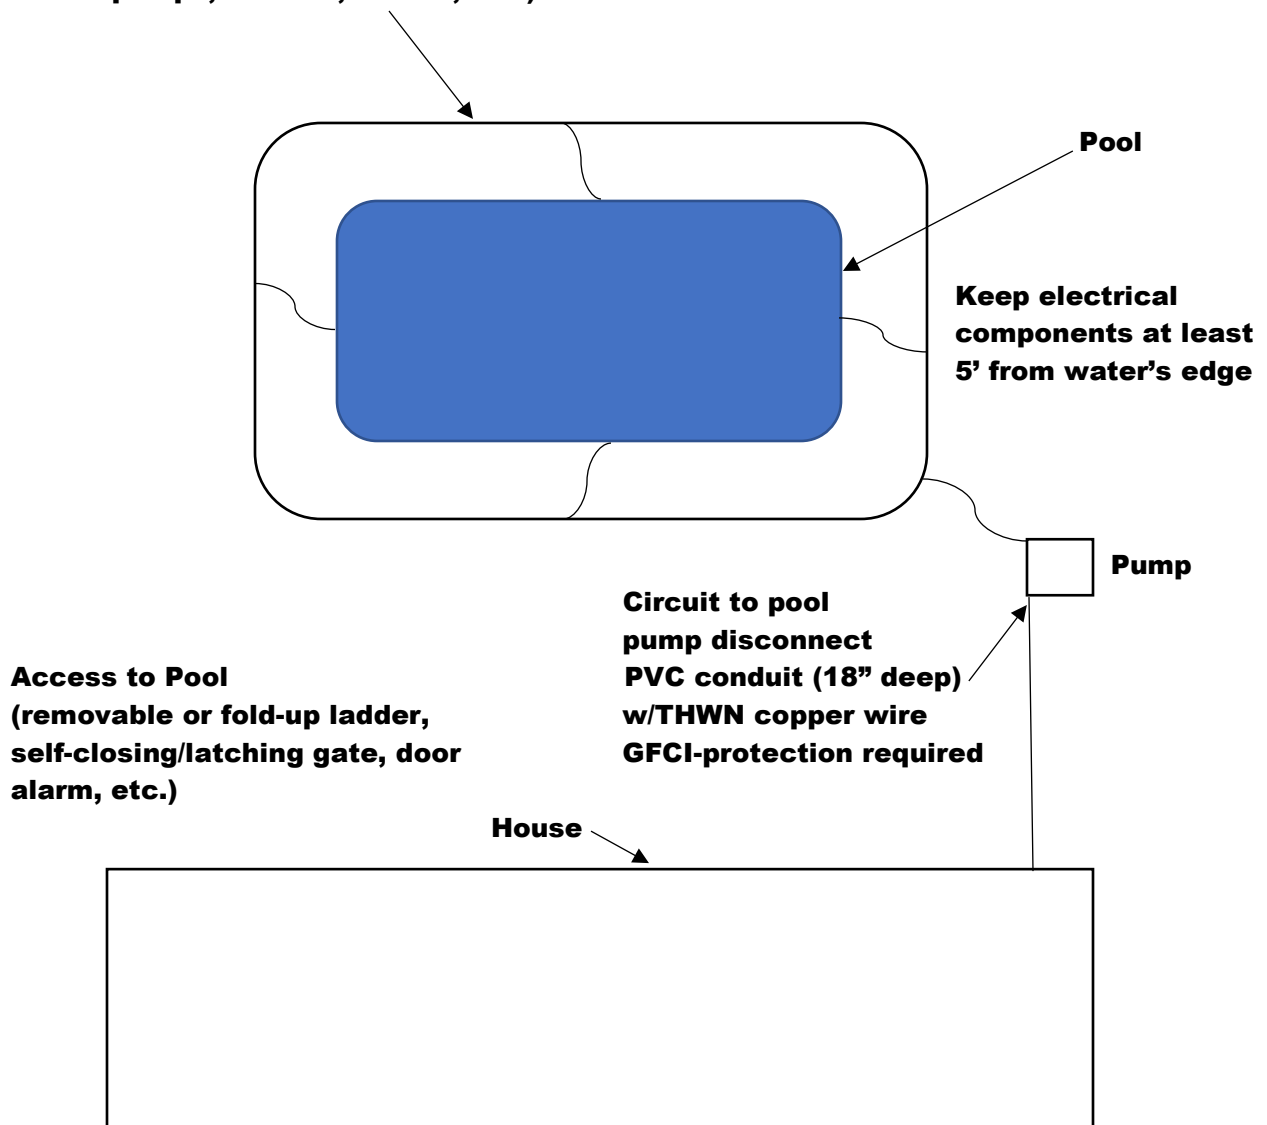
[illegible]

Pool

Keep electrical components at least 5' from water's edge

Pump

Circuit to pool pump disconnect PVC conduit (18" deep) w/THWN copper wire GFCI-protection required

Access to Pool (removable or fold-up ladder, self-closing/latching gate, door alarm, etc.)

House